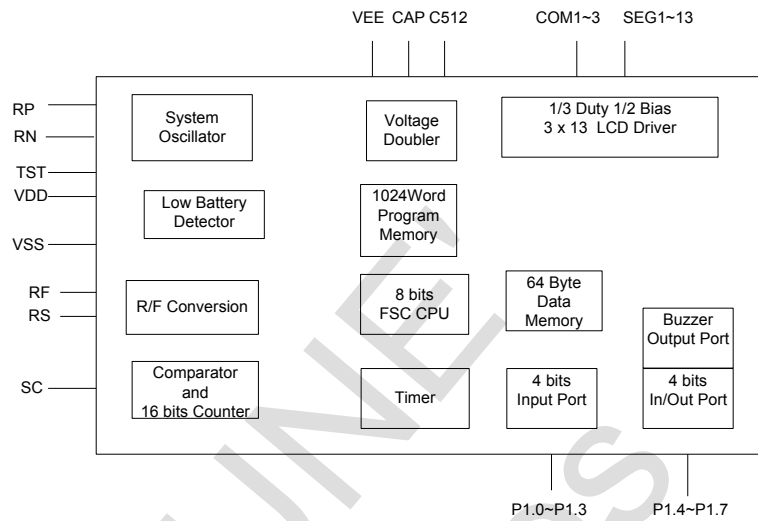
VEE CAP C512 COM1~3 SEG1~13

RP
RN
TST
VDD
VSS
RF
RS
SC

System Oscillator

Voltage Doubler

1/3 Duty 1/2 Bias
3 x 13 LCD Driver

Low Battery Detector

1024Word Program Memory

R/F Conversion

8 bits FSC CPU

64 Byte Data Memory

Buzzer Output Port

Comparator and 16 bits Counter

Timer

4 bits Input Port

4 bits In/Out Port

P1.0~P1.3 P1.4~P1.7